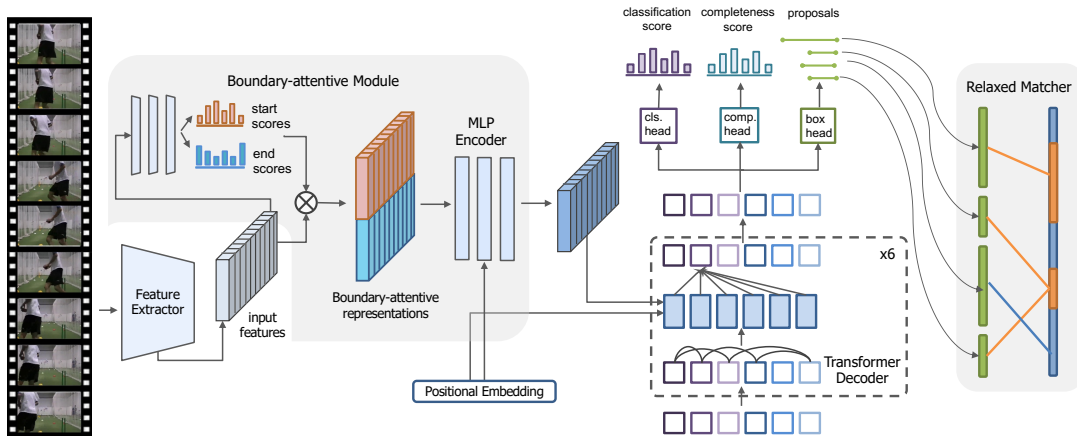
classification score

completeness score

proposals

Boundary-attentive Module

start scores

end scores

MLP Encoder

cls. head

comp. head

box head

Relaxed Matcher

x6

Feature Extractor

input features

Boundary-attentive representations

Transformer Decoder

Positional Embedding